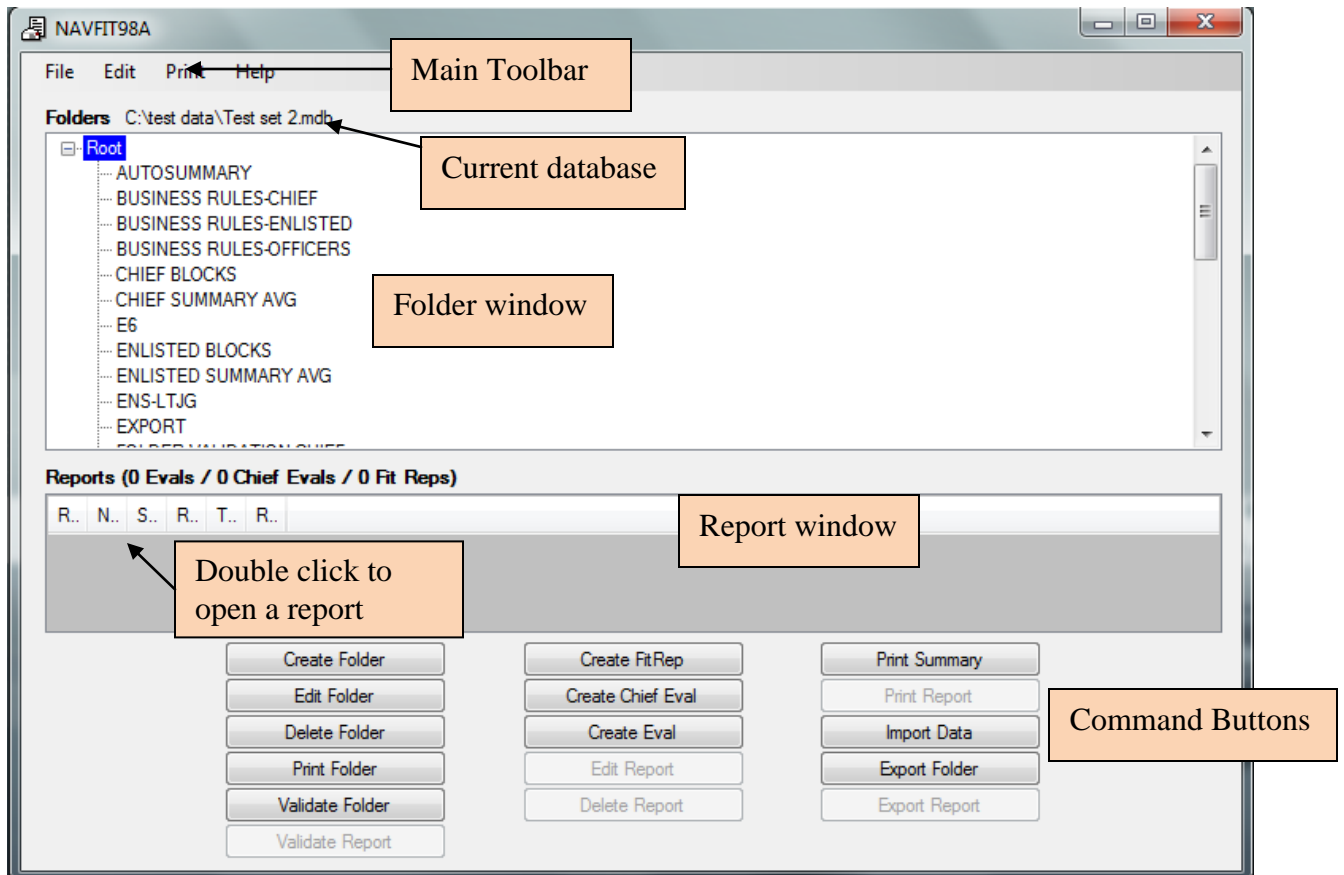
NAVFIT98A

File Edit Print Help

Main Toolbar

Folders C:\test data\Test set 2.mdb

Current database

Root
AUTOSUMMARY
BUSINESS RULES-CHIEF
BUSINESS RULES-ENLISTED
BUSINESS RULES-OFFICERS
CHIEF BLOCKS
CHIEF SUMMARY AVG
E6
ENLISTED BLOCKS
ENLISTED SUMMARY AVG
ENS-LTJG
EXPORT
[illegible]

Folder window

Reports (0 Evals / 0 Chief Evals / 0 Fit Reps)

R.. N.. S.. R.. T.. R..

Report window

Double click to open a report

Create Folder
Edit Folder
Delete Folder
Print Folder
Validate Folder
Validate Report

Create FitRep
Create Chief Eval
Create Eval
Edit Report
Delete Report

Print Summary
Print Report
Import Data
Export Folder
Export Report

Command Buttons